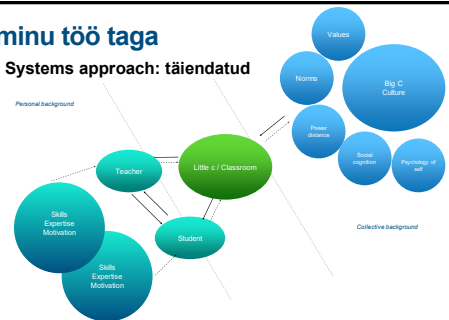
minu töö taga

Systems approach: täiendatud

Personal background

Values

Norms

Big C
Culture

Power distance

Social cognition

Psychology of self

Teacher

Little c / Classroom

Skills
Expertise
Motivation

Student

Skills
Expertise
Motivation

Collective background